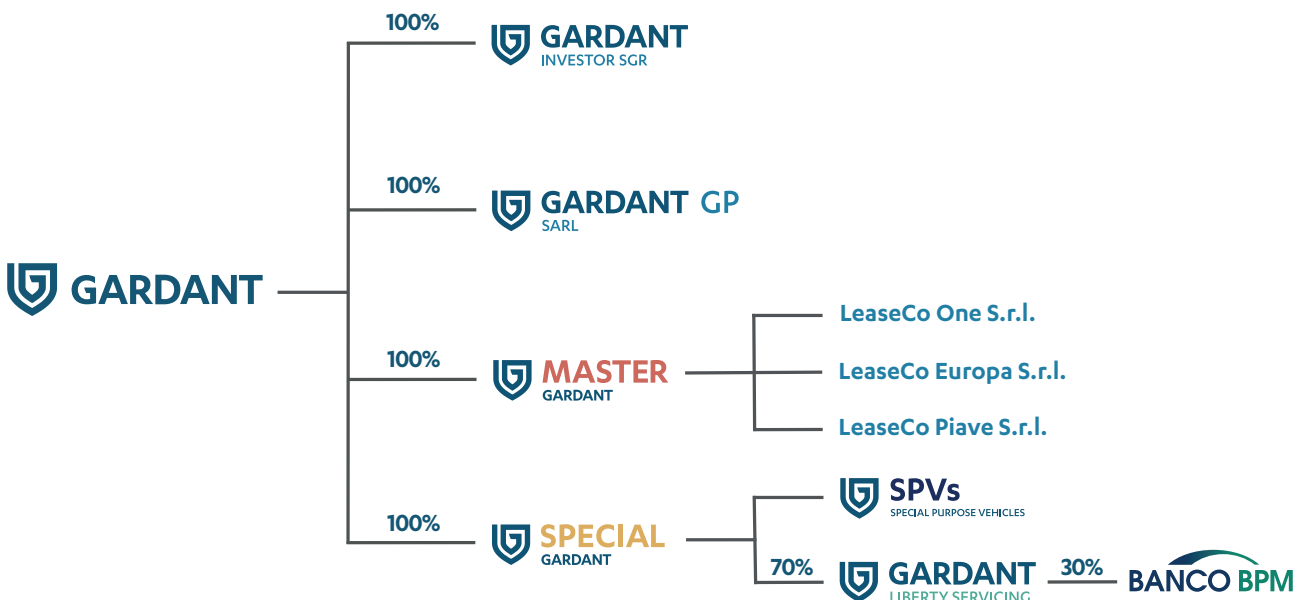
GARDANT

100%
GARDANT
INVESTOR SGR

100%
GARDANT GP
SARL

100%
MASTER
GARDANT

LeaseCo One S.r.l.
LeaseCo Europa S.r.l.
LeaseCo Piave S.r.l.

100%
SPECIAL
GARDANT

SPVs
SPECIAL PURPOSE VEHICLES

70%
GARDANT
LIBERTY SERVICING

30%
BANCO BPM